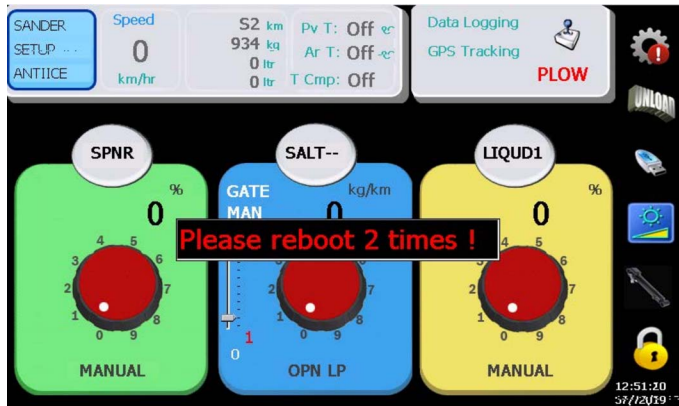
SANDER
SETUP ...
ANTIICE

Speed
0
km/hr

S2 km
934 kg
0 ltr
0 ltr

Pv T: Off
Ar T: Off
T Cmp: Off

Data Logging
GPS Tracking
PLOW

UNLOAD

SPNR
%
0
4 5
3 6
2 7
1 8
0 9
MANUAL

SALT--
GATE
MAN
kg/km
0
1
0
0 9
OPN LP

Please reboot 2 times !

LIQUD1
%
0
4 5
3 6
2 7
1 8
0 9
MANUAL

12:51:20
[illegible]/2019